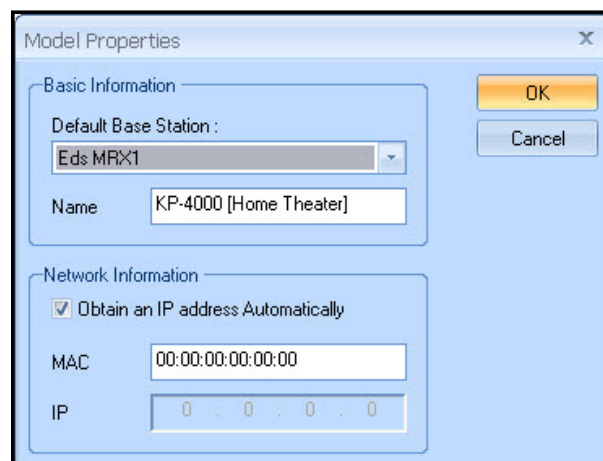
Model Properties
X

Basic Information
Default Base Station :
Eds MRX1
Name KP-4000 [Home Theater]

OK
Cancel

Network Information
Obtain an IP address Automatically
MAC 00:00:00:00:00:00
IP 0 . 0 . 0 . 0